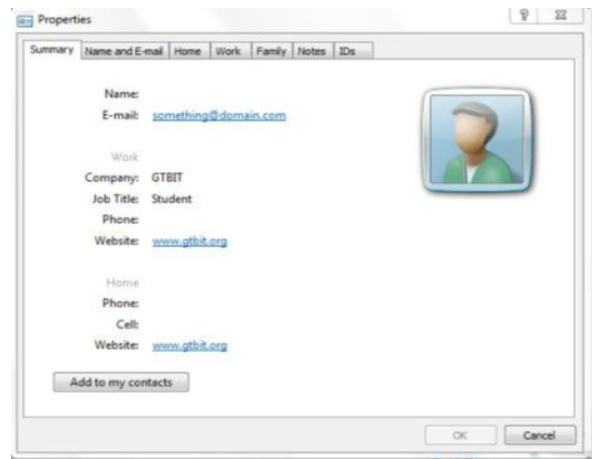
Properties

? ⨯

Summary | Name and E-mail | Home | Work | Family | Notes | IDs

Name:
E-mail: something@domain.com

Work
Company: GTBIT
Job Title: Student
Phone:
Website: www.gtbit.org

Home
Phone:
Cell:
Website: www.gtbit.org

Add to my contacts

OK Cancel